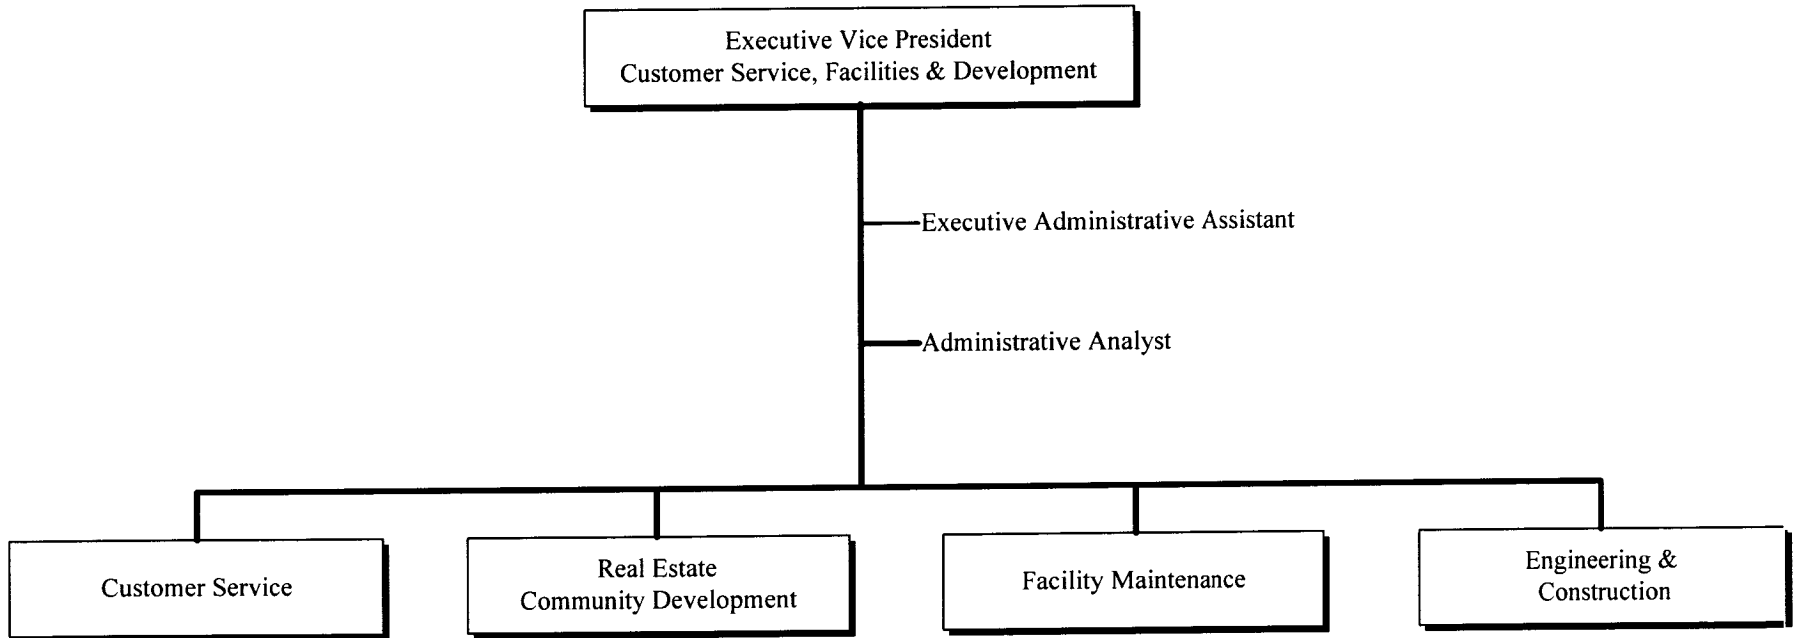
Executive Vice President
Customer Service, Facilities & Development

Executive Administrative Assistant

Administrative Analyst

Customer Service

Real Estate
Community Development

Facility Maintenance

Engineering &
Construction